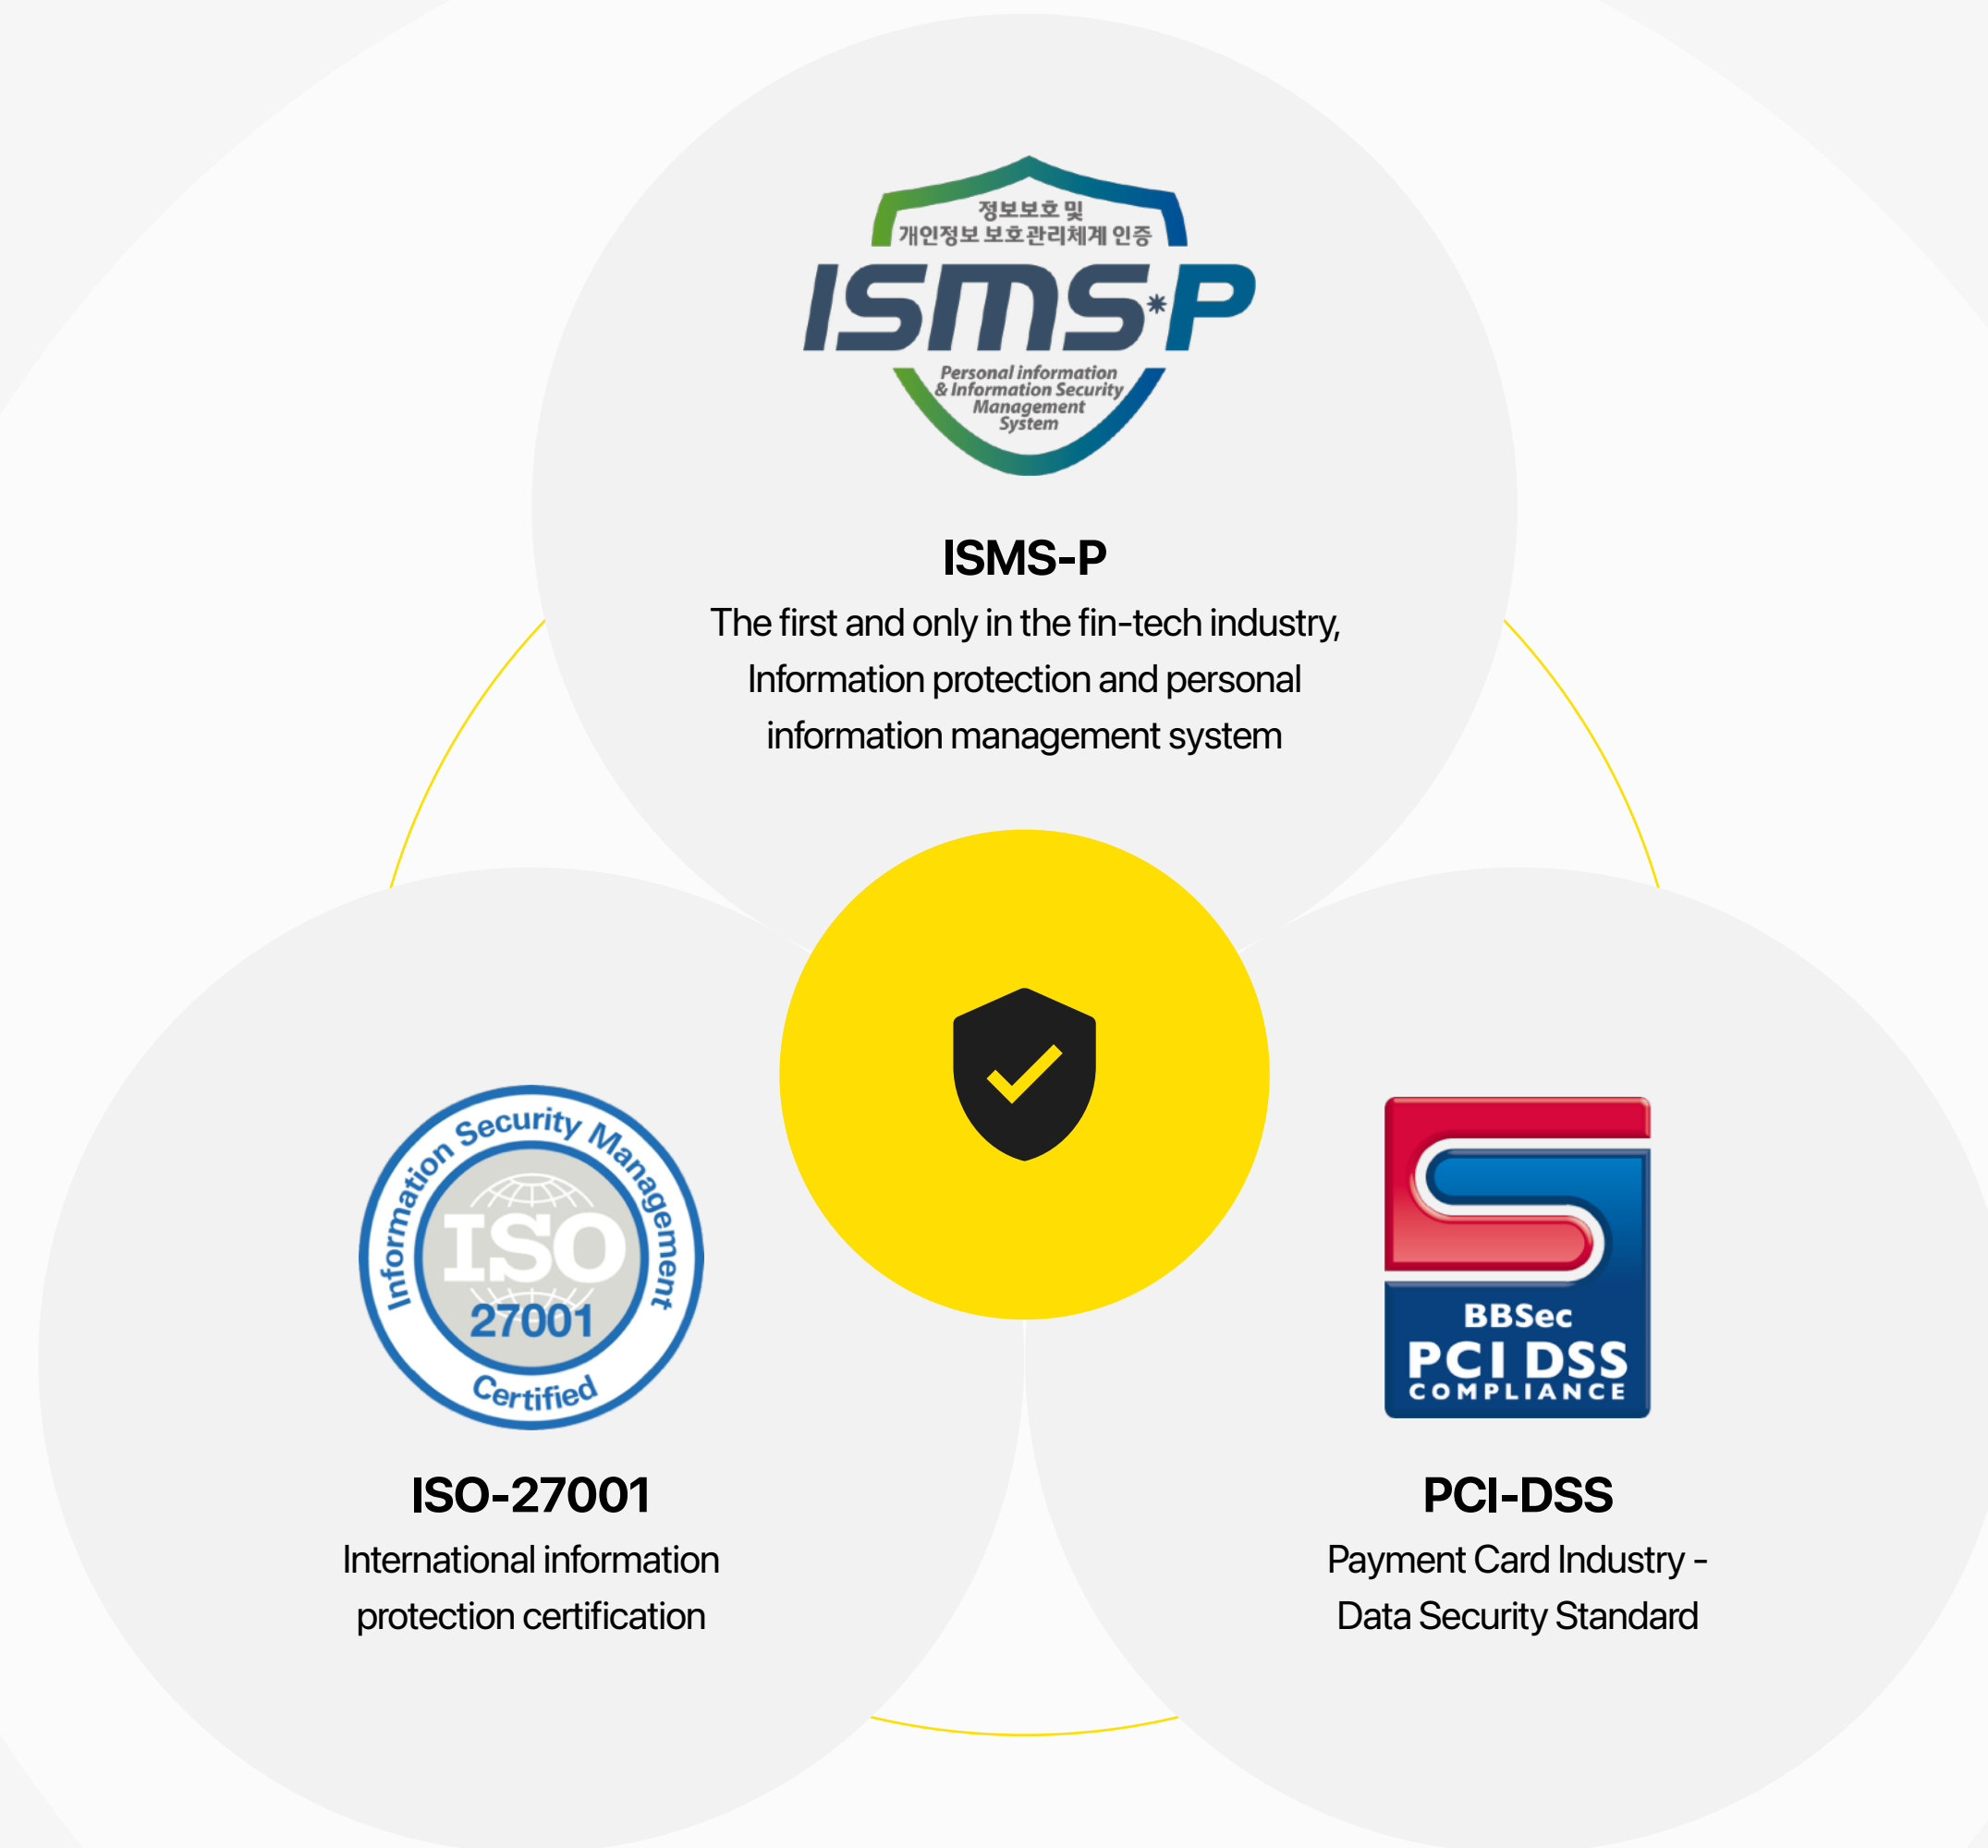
정보보호 및
개인정보 보호관리체계 인증
ISMS-P
Personal information
& Information Security
Management
System

ISMS-P
The first and only in the fin-tech industry, Information protection and personal information management system

Information Security Management
ISO
27001
Certified

ISO-27001
International information protection certification

BBSec
PCI DSS
COMPLIANCE

PCI-DSS
Payment Card Industry - Data Security Standard